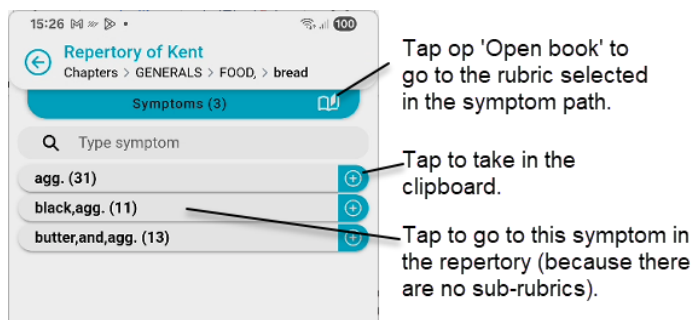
15:26 M ≫ ▷ •

100

Repertory of Kent
Chapters > GENERALS > FOOD, > bread

Symptoms (3)

Type symptom

agg. (31)

black,agg. (11)

butter,and,agg. (13)

Tap op 'Open book' to go to the rubric selected in the symptom path.

Tap to take in the clipboard.

Tap to go to this symptom in the repertory (because there are no sub-rubrics).